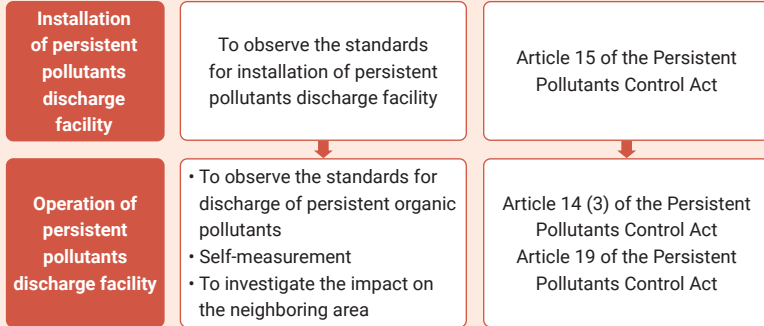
Installation of persistent pollutants discharge facility

To observe the standards for installation of persistent pollutants discharge facility

Article 15 of the Persistent Pollutants Control Act

Operation of persistent pollutants discharge facility

• To observe the standards for discharge of persistent organic pollutants
• Self-measurement
• To investigate the impact on the neighboring area

Article 14 (3) of the Persistent Pollutants Control Act
Article 19 of the Persistent Pollutants Control Act